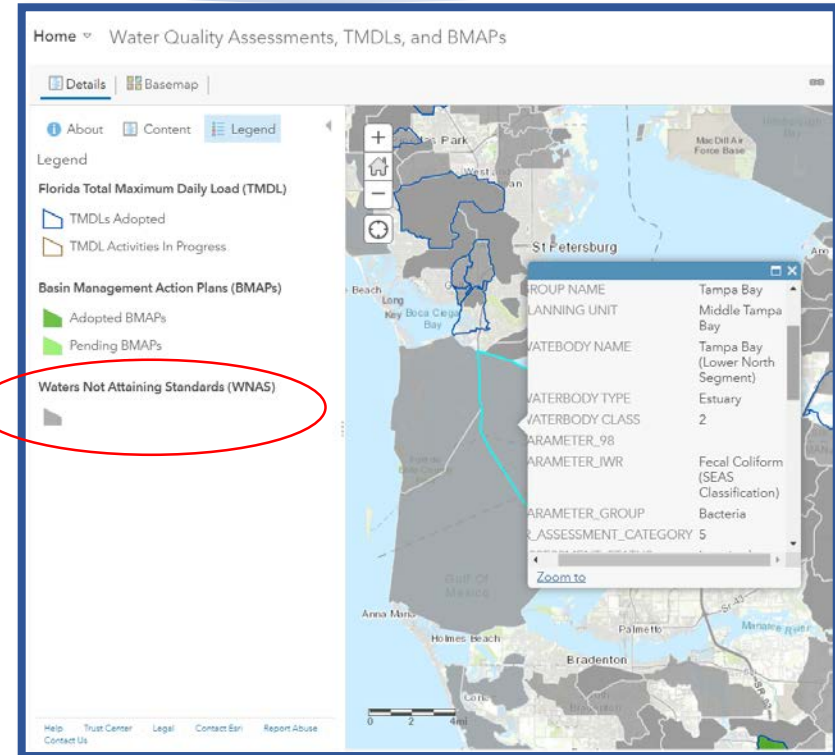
Home Water Quality Assessments, TMDLs, and BMAPs

Details | Basemap

About Content Legend

Legend

Florida Total Maximum Daily Load (TMDL)

TMDLs Adopted

TMDL Activities In Progress

Basin Management Action Plans (BMAPs)

Adopted BMAPs

Pending BMAPs

Waters Not Attaining Standards (WNAS)

Help Trust Center Legal Contact Esri Report Abuse Contact Us

Park

MacDill Air Force Base

St Petersburg

Beach

Long Key

Boca Ciega Bay

Gulf Of Mexico

Anna Maria

Holmes Beach

Palmetto

Bradenton

0 2 4mi

ROUP NAME | Tampa Bay
LANNING UNIT | Middle Tampa Bay
VATEBODY NAME | Tampa Bay (Lower North Segment)
VATERBODY TYPE | Estuary
VATERBODY CLASS | 2
ARAMETER_98 |
ARAMETER_IWR | Fecal Coliform (SEAS Classification)
ARAMETER_GROUP | Bacteria
R_ASSESSMENT_CATEGORY | 5

Zoom to